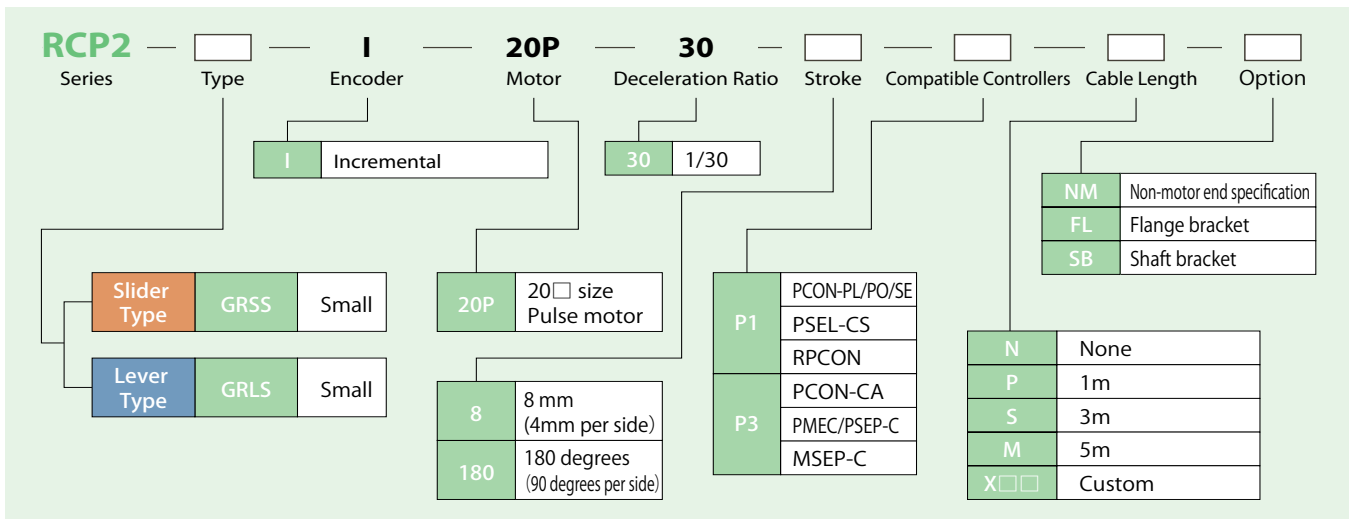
RCP2 — □ — I — 20P — 30 — □ — □ — □ — □

Series Type Encoder Motor Deceleration Ratio Stroke Compatible Controllers Cable Length Option

| I | Incremental |
|---|---|

| 30 | 1/30 |
|---|---|

| NM | Non-motor end specification |
|---|---|
| FL | Flange bracket |
| SB | Shaft bracket |

| Slider Type | GRSS | Small |
|---|---|---|
| Lever Type | GRLS | Small |

| 20P | 20□ size Pulse motor |
|---|---|

| P1 | PCON-PL/PO/SE |
|---|---|
| | PSEL-CS |
| | RPCON |
| P3 | PCON-CA |
| | PMEC/PSEP-C |
| | MSEP-C |

| 8 | 8 mm (4mm per side) |
|---|---|
| 180 | 180 degrees (90 degrees per side) |

| N | None |
|---|---|
| P | 1m |
| S | 3m |
| M | 5m |
| X□□ | Custom |